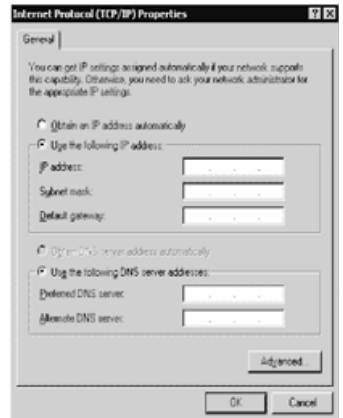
Internet Protocol (TCP/IP) Properties

?X

General

You can get IP settings assigned automatically if your network supports this capability. Otherwise, you need to ask your network administrator for the appropriate IP settings.

Obtain an IP address automatically

Use the following IP address:

IP address:

Subnet mask:

Default gateway:

Obtain DNS server address automatically

Use the following DNS server addresses:

Preferred DNS server:

Alternate DNS server:

Advanced...

OK

Cancel